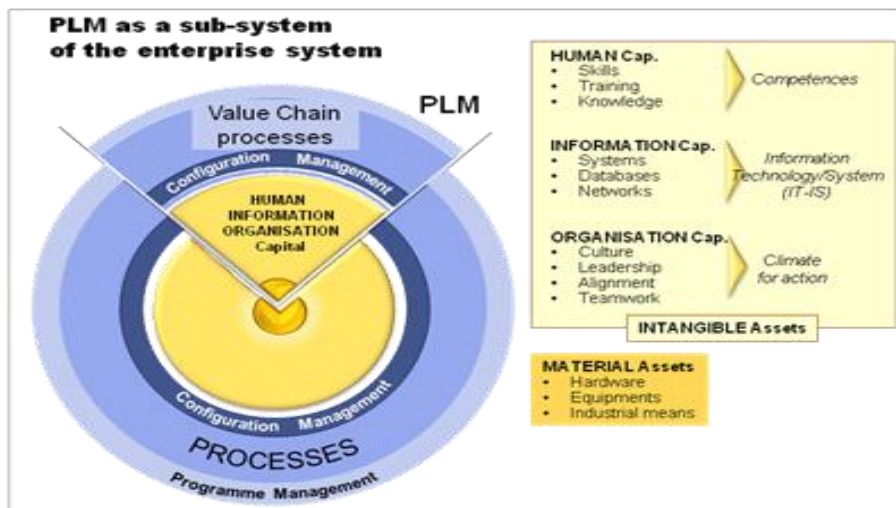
PLM as a sub-system of the enterprise system

Value Chain processes

PLM

Configuration Management

HUMAN INFORMATION ORGANISATION Capital

Configuration Management

PROCESSES

Programme Management

HUMAN Cap.
• Skills
• Training
• Knowledge

Competences

INFORMATION Cap.
• Systems
• Databases
• Networks

Information Technology/System (IT-IS)

ORGANISATION Cap.
• Culture
• Leadership
• Alignment
• Teamwork

Climate for action

INTANGIBLE Assets

MATERIAL Assets
• Hardware
• Equipments
• Industrial means